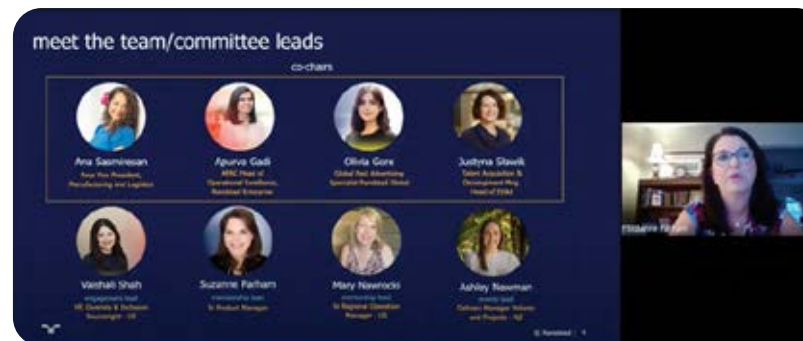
meet the team/committee leads

co-chairs

Ana Sasmiresan
Four Vice President, Manufacturing and Logistics

Apurva Gadi
APAC Head of Operational Excellence, Randstad Enterprise

Olivia Gore
Global Paid Advertising Specialist Randstad Global

Justyna Slawik
Talent Acquisition & Development Mng. Head of EX&I

Vaishali Shah
engagement lead
VP, Diversity & Inclusion Sourceright - US

Suzanne Farham
membership lead
Sr Product Manager

Mary Nawrocki
mentorship lead
Sr Regional Operation Manager - US

Ashley Newman
events lead
Delivery Manager Volume and Projects - NZ

Suzanne Farham

randstad